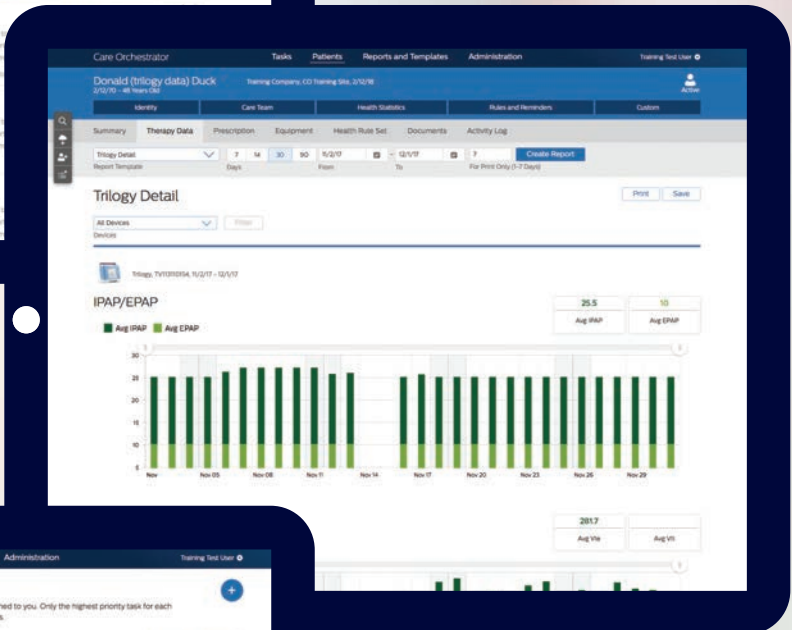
Care Orchestrator Tasks Patients Reports and Templates Administration Training Test User

Donald (trilogy data) Duck
2/12/70 - 48 Years Old
Training Company, CO Training Site, 2/12/18
Active

Identity Care Team Health Statistics Rules and Reminders Custom

Summary Therapy Data Prescription Equipment Health Rule Set Documents Activity Log

Trilogy Detail
Report Template
7 14 30 90
Days
11/2/17
From
12/1/17
To
7
For Print Only (1-7 Days)
Create Report

Trilogy Detail
Print Save

All Devices
Devices
Filter

Trilogy, TV1101010154, 11/2/17 - 12/1/17

IPAP/EPAP
25.5
Avg IPAP
10
Avg EPAP

Avg IPAP Avg EPAP

30
25
20
15
10
5
0
Nov Nov 05 Nov 08 Nov 11 Nov 14 Nov 17 Nov 20 Nov 23 Nov 26 Nov 29

281.7
Avg Vte
Avg Vti

Administration Training Test User

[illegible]ned to you. Only the highest priority task for each
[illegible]s